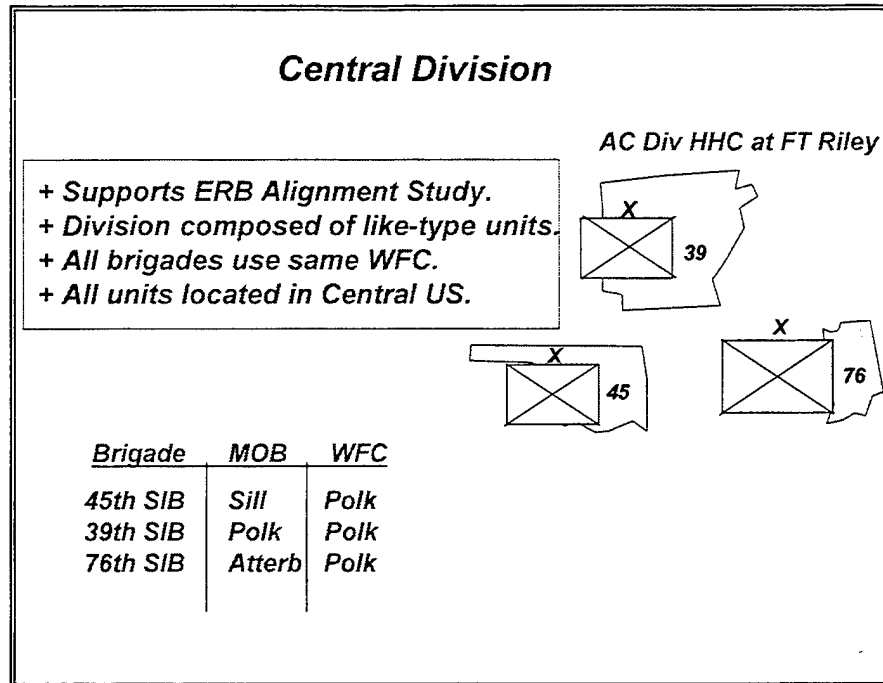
Central Division

AC Div HHC at FT Riley

+ Supports ERB Alignment Study.
+ Division composed of like-type units.
+ All brigades use same WFC.
+ All units located in Central US.

X
39

X
45

X
76

| Brigade | MOB | WFC |
|---|---|---|
| 45th SIB | Sill | Polk |
| 39th SIB | Polk | Polk |
| 76th SIB | Atterb | Polk |